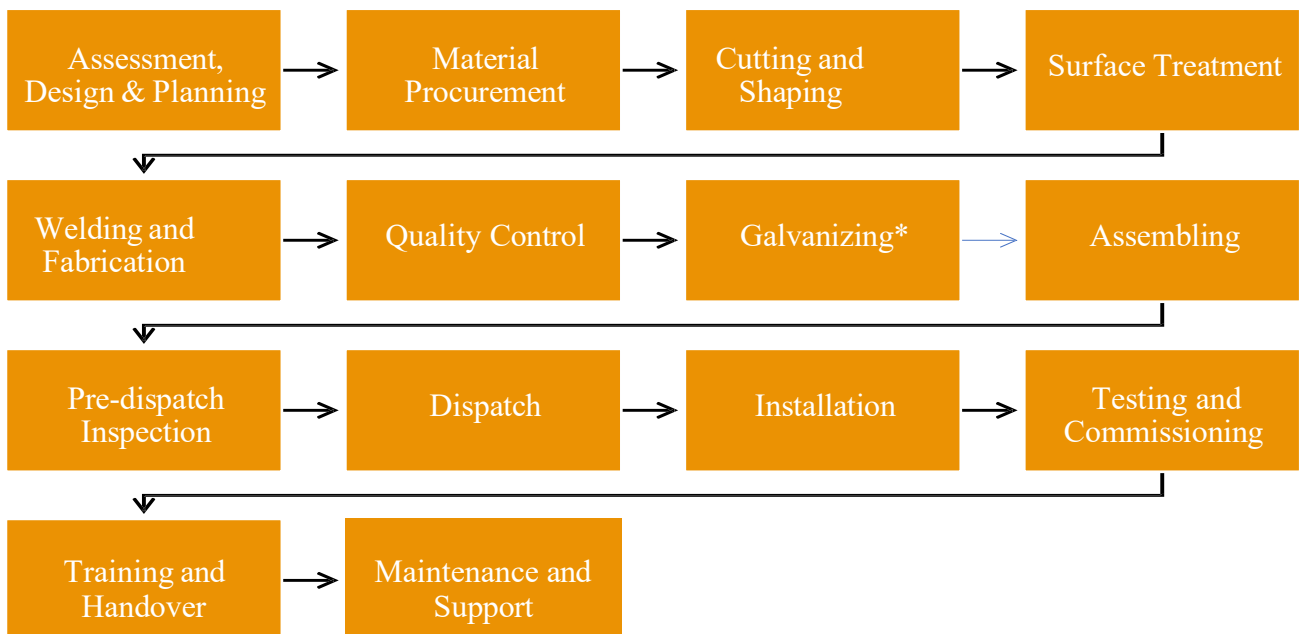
Assessment, Design & Planning

Material Procurement

Cutting and Shaping

Surface Treatment

Welding and Fabrication

Quality Control

Galvanizing*

Assembling

Pre-dispatch Inspection

Dispatch

Installation

Testing and Commissioning

Training and Handover

Maintenance and Support